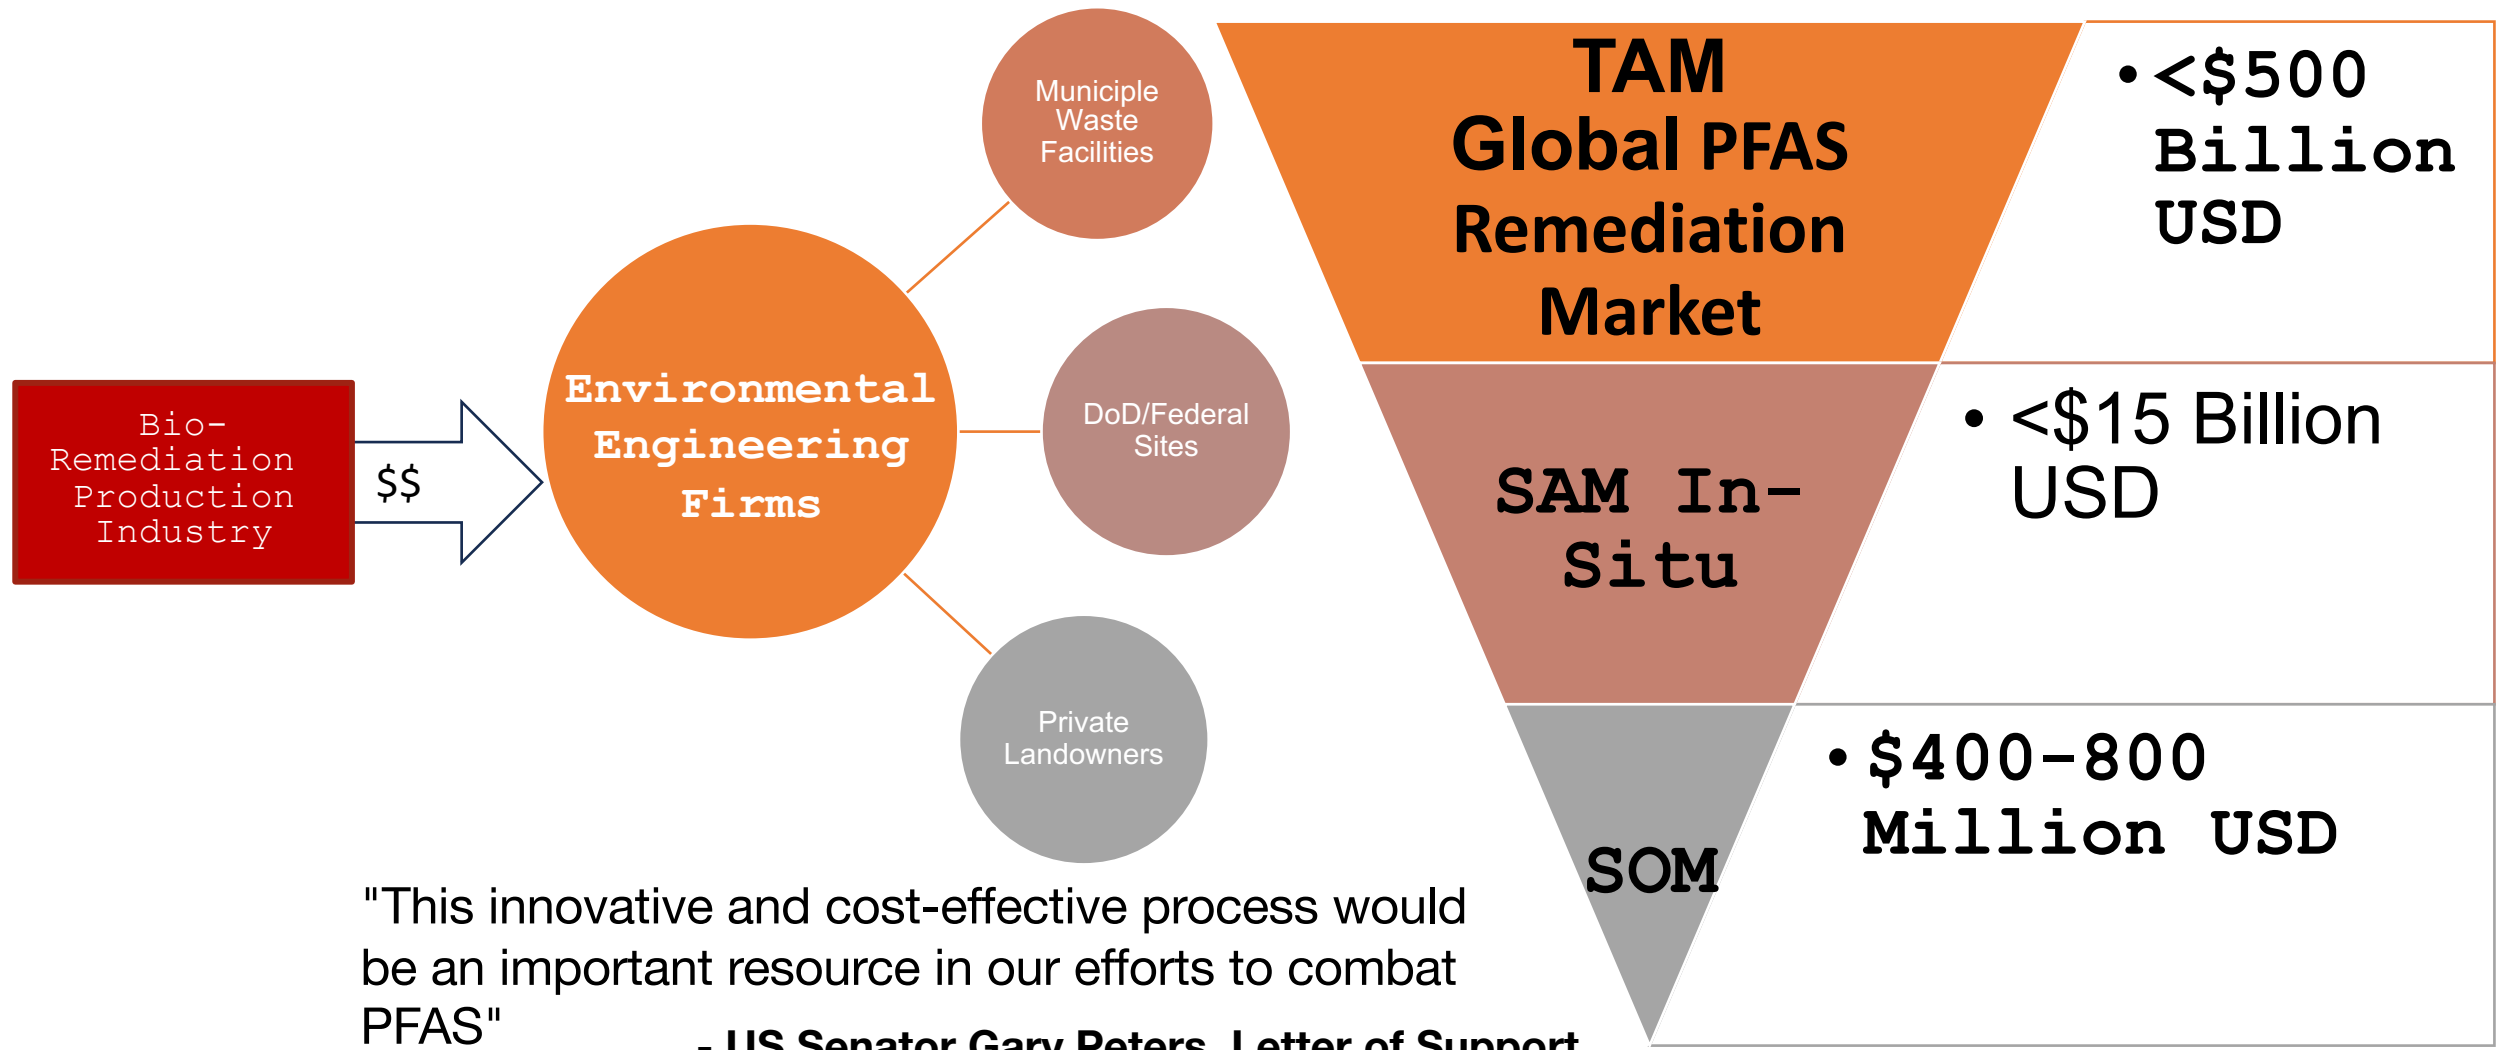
Bio-Remediation Production Industry

$$

Environmental Engineering Firms

Municiple Waste Facilities

DoD/Federal Sites

Private Landowners

TAM
Global PFAS Remediation Market

• <$500 Billion USD

SAM In-Situ

• <$15 Billion USD

SOM

• $400-800 Million USD

"This innovative and cost-effective process would be an important resource in our efforts to combat PFAS"

- US Senator Gary Peters, Letter of Support